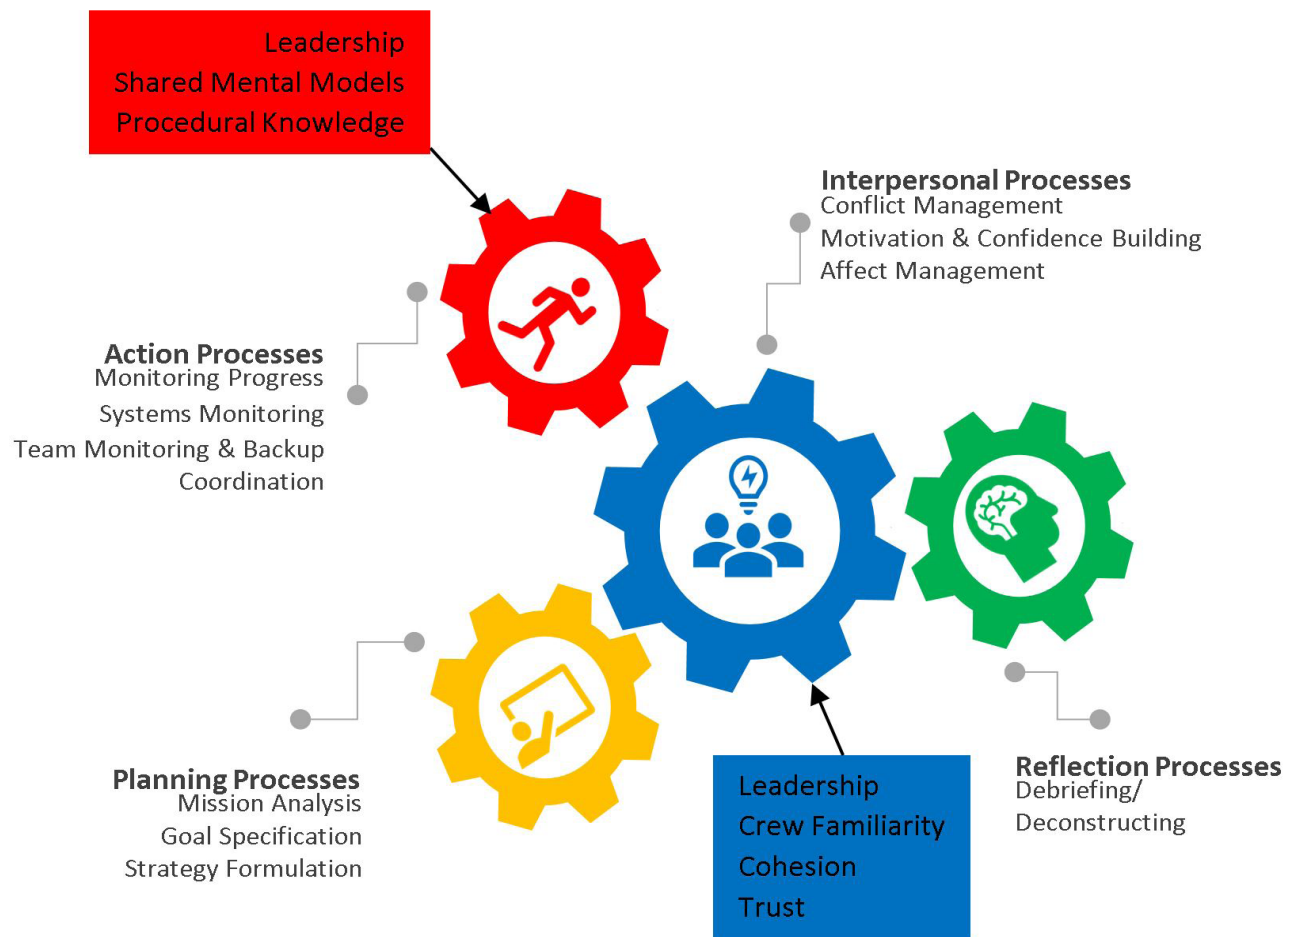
Leadership
Shared Mental Models
Procedural Knowledge

Interpersonal Processes
Conflict Management
Motivation & Confidence Building
Affect Management

Action Processes
Monitoring Progress
Systems Monitoring
Team Monitoring & Backup
Coordination

Planning Processes
Mission Analysis
Goal Specification
Strategy Formulation

Leadership
Crew Familiarity
Cohesion
Trust

Reflection Processes
Debriefing/
Deconstructing